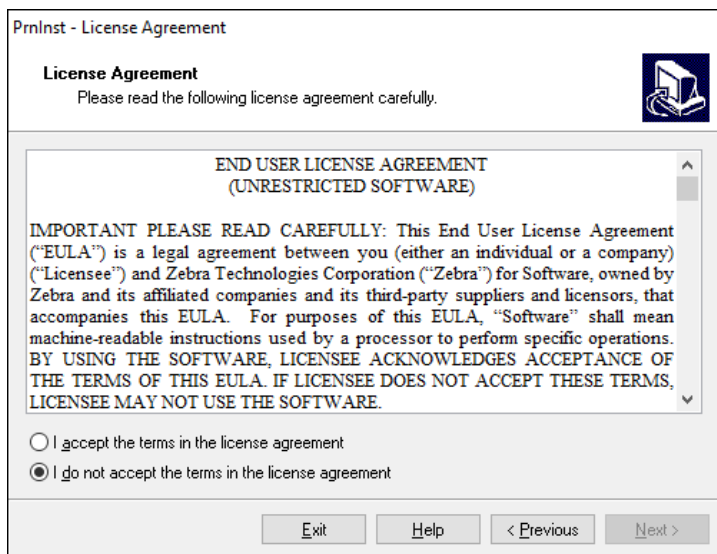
PrnInst - License Agreement

License Agreement

Please read the following license agreement carefully.

END USER LICENSE AGREEMENT
(UNRESTRICTED SOFTWARE)

IMPORTANT PLEASE READ CAREFULLY: This End User License Agreement ("EULA") is a legal agreement between you (either an individual or a company) ("Licensee") and Zebra Technologies Corporation ("Zebra") for Software, owned by Zebra and its affiliated companies and its third-party suppliers and licensors, that accompanies this EULA. For purposes of this EULA, "Software" shall mean machine-readable instructions used by a processor to perform specific operations. BY USING THE SOFTWARE, LICENSEE ACKNOWLEDGES ACCEPTANCE OF THE TERMS OF THIS EULA. IF LICENSEE DOES NOT ACCEPT THESE TERMS, LICENSEE MAY NOT USE THE SOFTWARE.

I accept the terms in the license agreement

I do not accept the terms in the license agreement

Exit

Help

< Previous

Next >